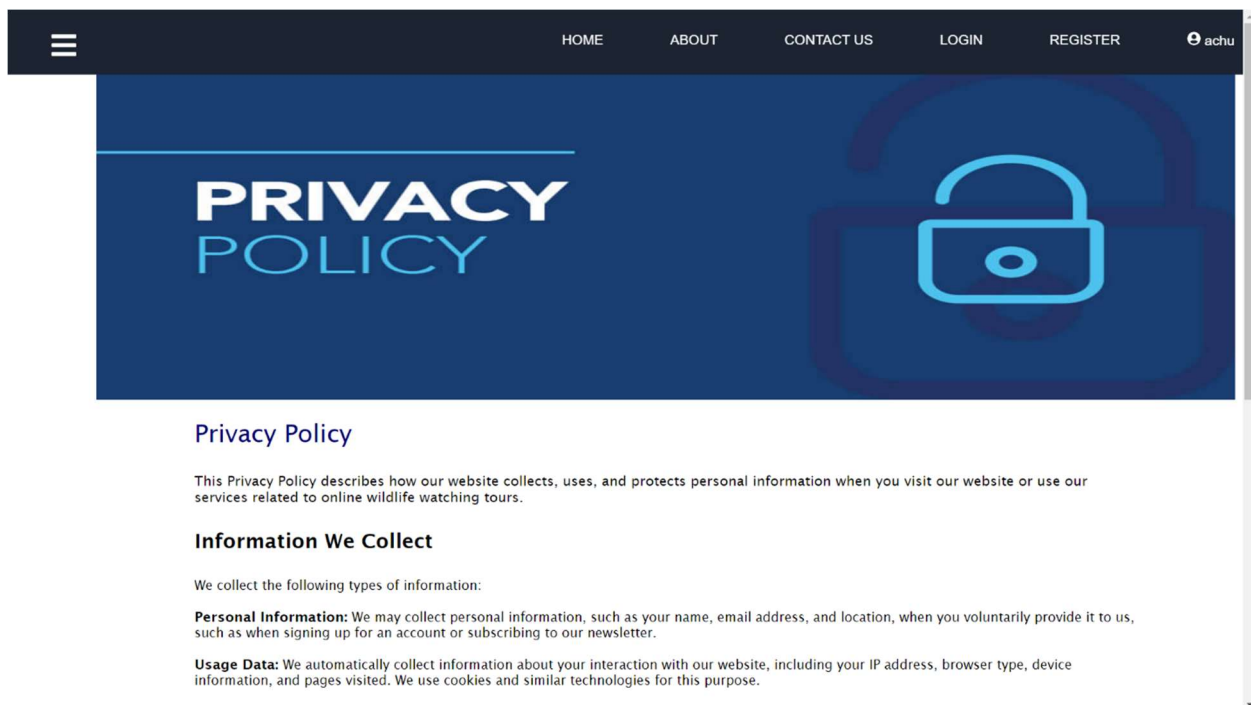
HOME ABOUT CONTACT US LOGIN REGISTER achu

PRIVACY
POLICY

Privacy Policy

This Privacy Policy describes how our website collects, uses, and protects personal information when you visit our website or use our services related to online wildlife watching tours.

Information We Collect

We collect the following types of information:

**Personal Information:** We may collect personal information, such as your name, email address, and location, when you voluntarily provide it to us, such as when signing up for an account or subscribing to our newsletter.

**Usage Data:** We automatically collect information about your interaction with our website, including your IP address, browser type, device information, and pages visited. We use cookies and similar technologies for this purpose.